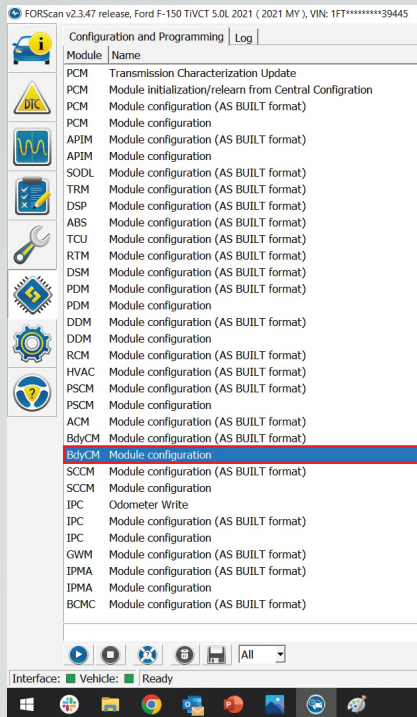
FORScan v2.3.47 release, Ford F-150 TiVCT 5.0L 2021 ( 2021 MY ), VIN: 1FT********39445

Configuration and Programming | Log

| Module | Name |
|---|---|
| PCM | Transmission Characterization Update |
| PCM | Module initialization/relearn from Central Configration |
| PCM | Module configuration (AS BUILT format) |
| PCM | Module configuration |
| APIM | Module configuration (AS BUILT format) |
| APIM | Module configuration |
| SODL | Module configuration (AS BUILT format) |
| TRM | Module configuration (AS BUILT format) |
| DSP | Module configuration (AS BUILT format) |
| ABS | Module configuration (AS BUILT format) |
| TCU | Module configuration (AS BUILT format) |
| RTM | Module configuration (AS BUILT format) |
| DSM | Module configuration (AS BUILT format) |
| PDM | Module configuration (AS BUILT format) |
| PDM | Module configuration |
| DDM | Module configuration (AS BUILT format) |
| DDM | Module configuration |
| RCM | Module configuration (AS BUILT format) |
| HVAC | Module configuration (AS BUILT format) |
| PSCM | Module configuration (AS BUILT format) |
| PSCM | Module configuration |
| ACM | Module configuration (AS BUILT format) |
| BdyCM | Module configuration (AS BUILT format) |
| BdyCM | Module configuration |
| SCCM | Module configuration (AS BUILT format) |
| SCCM | Module configuration |
| IPC | Odometer Write |
| IPC | Module configuration (AS BUILT format) |
| IPC | Module configuration |
| GWM | Module configuration (AS BUILT format) |
| IPMA | Module configuration (AS BUILT format) |
| IPMA | Module configuration |
| BCMC | Module configuration (AS BUILT format) |

DTC

All

Interface: Vehicle: Ready